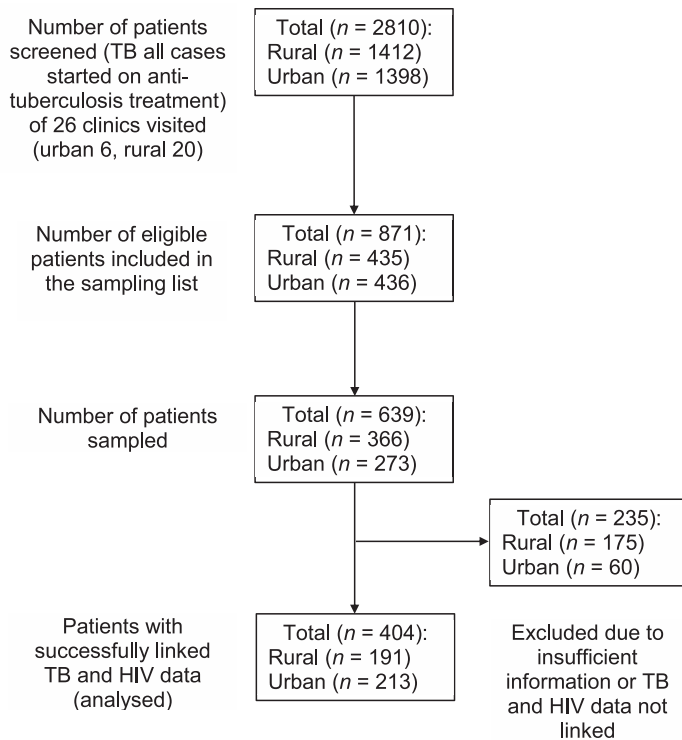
Number of patients screened (TB all cases started on anti-tuberculosis treatment) of 26 clinics visited (urban 6, rural 20)

Total ($n$ = 2810):
Rural ($n$ = 1412)
Urban ($n$ = 1398)

Number of eligible patients included in the sampling list

Total ($n$ = 871):
Rural ($n$ = 435)
Urban ($n$ = 436)

Number of patients sampled

Total ($n$ = 639):
Rural ($n$ = 366)
Urban ($n$ = 273)

Total ($n$ = 235):
Rural ($n$ = 175)
Urban ($n$ = 60)

Patients with successfully linked TB and HIV data (analysed)

Total ($n$ = 404):
Rural ($n$ = 191)
Urban ($n$ = 213)

Excluded due to insufficient information or TB and HIV data not linked